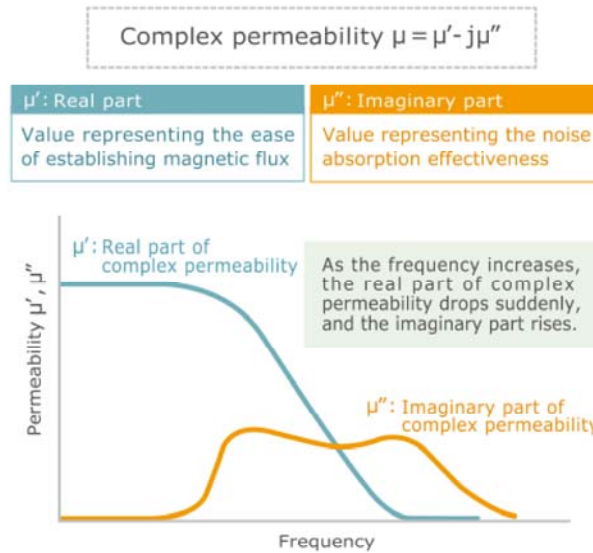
Complex permeability $\mu = \mu' - j\mu''$

μ': Real part

Value representing the ease of establishing magnetic flux

μ'': Imaginary part

Value representing the noise absorption effectiveness

μ': Real part of complex permeability

As the frequency increases, the real part of complex permeability drops suddenly, and the imaginary part rises.

Permeability μ', μ''

μ'': Imaginary part of complex permeability

Frequency